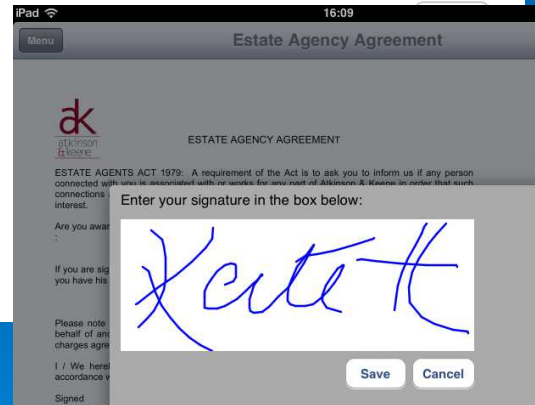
iPad
16:09
Menu
Estate Agency Agreement

ak
atkinson
& keene

ESTATE AGENCY AGREEMENT

ESTATE AGENTS ACT 1979: A requirement of the Act is to ask you to inform us if any person connected with you is associated with or works for any part of Atkinson & Keene in order that such connections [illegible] interest.

Are you awa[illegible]
:

If you are sig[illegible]
you have his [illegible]

Please note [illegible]
behalf of an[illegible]
charges agre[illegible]

I / We here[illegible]
accordance v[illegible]

Signed

Enter your signature in the box below:

Kate K

Save
Cancel